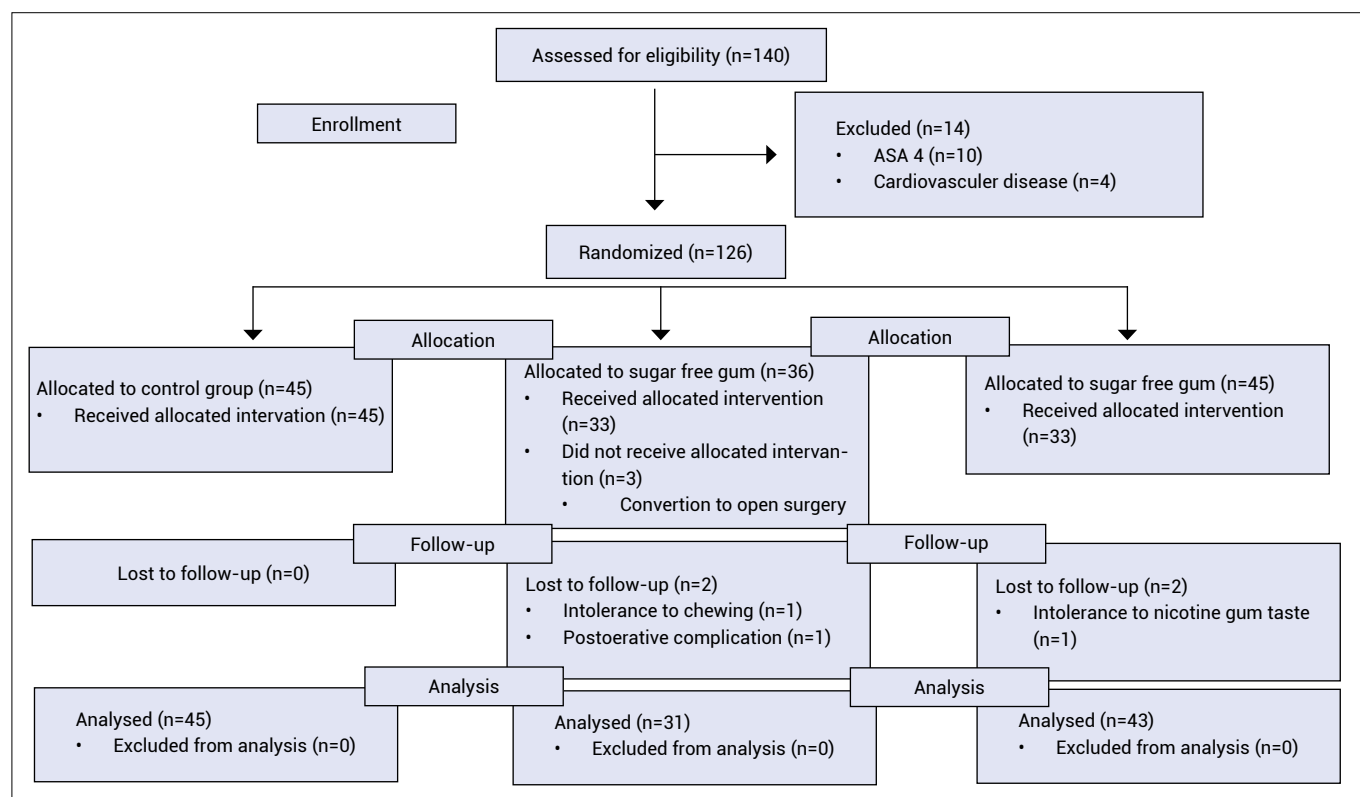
Assessed for eligibility (n=140)

Enrollment

Excluded (n=14)
• ASA 4 (n=10)
• Cardiovasculer disease (n=4)

Randomized (n=126)

Allocation

Allocation

Allocated to control group (n=45)
• Received allocated intervation (n=45)

Allocated to sugar free gum (n=36)
• Received allocated intervention (n=33)
• Did not receive allocated intervantion (n=3)
• Convertion to open surgery

Allocated to sugar free gum (n=45)
• Received allocated intervention (n=33)

Follow-up

Follow-up

Lost to follow-up (n=0)

Lost to follow-up (n=2)
• Intolerance to chewing (n=1)
• Postoerative complication (n=1)

Lost to follow-up (n=2)
• Intolerance to nicotine gum taste (n=1)

Analysis

Analysis

Analysed (n=45)
• Excluded from analysis (n=0)

Analysed (n=31)
• Excluded from analysis (n=0)

Analysed (n=43)
• Excluded from analysis (n=0)